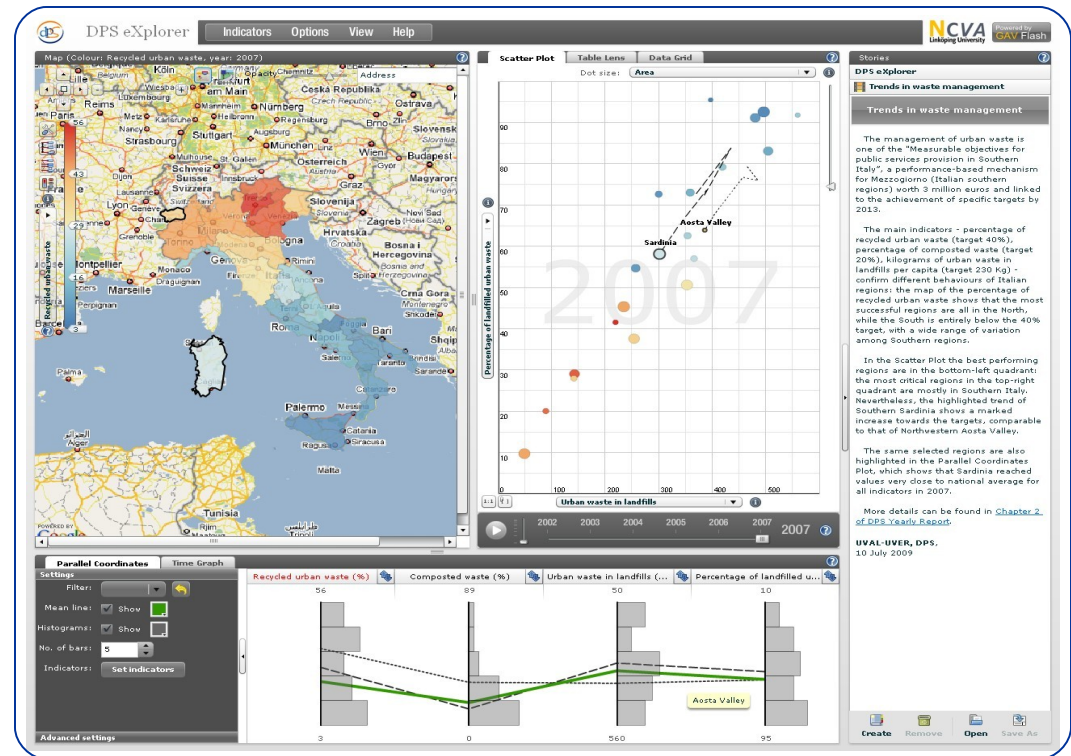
DPS eXplorer

Indicators Options View Help

NCVA Linköping University

Powered by GAV Flash

Map (Colour: Recycled urban waste, year: 2007)

Address

Köln Praha Reims Frankfurt am Main Česká Republika Nürnberg Ostrava Paris Stuttgart Regensburg Nancy Strasbourg München Slovensk Österreich Budapest Schweiz Suisse Svizzera Graz Slovenija Lyon Grenoble Milano Bologna Hrvatska Bosnia and Hercegovina Montpellier Marseille Perpignan Barcelona Roma Bari Napoli Palermo Catania Siracusa Ragusa Malta Tunisia

Recycled urban waste

16

3

Scatter Plot Table Lens Data Grid

Dot size: Area

Percentage of landfilled urban waste

90 80 70 60 50 40 30 20 10

Aosta Valley

Sardinia

2007

0 100 200 300 400 500

Urban waste in landfills

2002 2003 2004 2005 2006 2007 2007

Stories

DPS eXplorer

Trends in waste management

Trends in waste management

The management of urban waste is one of the "Measurable objectives for public services provision in Southern Italy", a performance-based mechanism for Mezzogiorno (Italian southern regions) worth 3 million euros and linked to the achievement of specific targets by 2013.

The main indicators - percentage of recycled urban waste (target 40%), percentage of composted waste (target 20%), kilograms of urban waste in landfills per capita (target 230 Kg) - confirm different behaviours of Italian regions: the map of the percentage of recycled urban waste shows that the most successful regions are all in the North, while the South is entirely below the 40% target, with a wide range of variation among Southern regions.

In the Scatter Plot the best performing regions are in the bottom-left quadrant: the most critical regions in the top-right quadrant are mostly in Southern Italy. Nevertheless, the highlighted trend of Southern Sardinia shows a marked increase towards the targets, comparable to that of Northwestern Aosta Valley.

The same selected regions are also highlighted in the Parallel Coordinates Plot, which shows that Sardinia reached values very close to national average for all indicators in 2007.

More details can be found in Chapter 2 of DPS Yearly Report.

UVAL-UVER, DPS,
10 July 2009

Create Remove Open Save As

Parallel Coordinates Time Graph

Settings

Filter:

Mean line: Show

Histograms: Show

No. of bars: 5

Indicators: Set indicators

Advanced settings

Recycled urban waste (%) Composted waste (%) Urban waste in landfills (... Percentage of landfilled u...

56 89 50 10

Aosta Valley

3 0 560 95